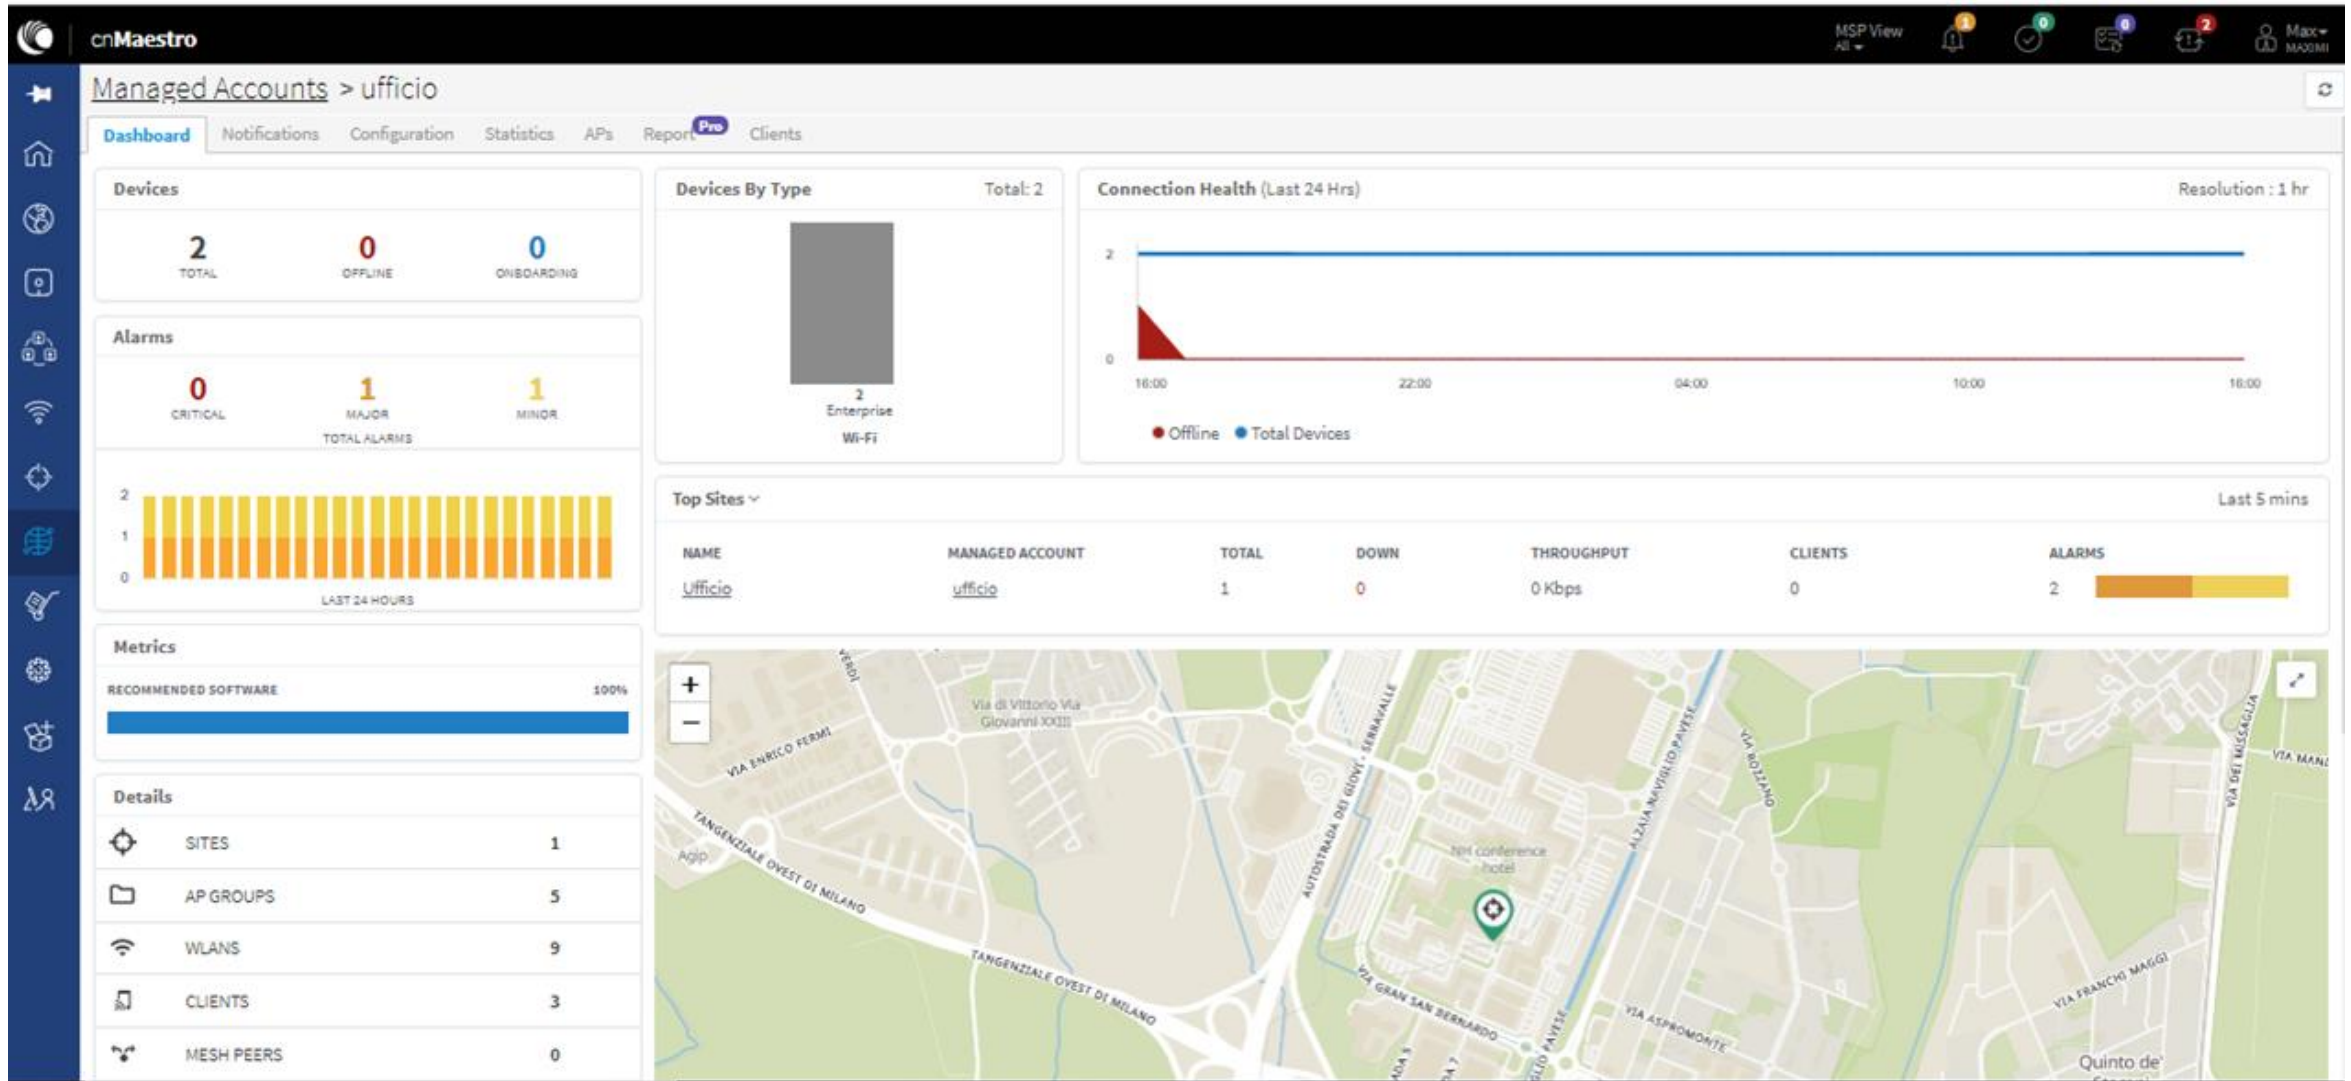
cnMaestro

MSP View All

1 0 0 2

Max MAXIMI

Managed Accounts > ufficio

Dashboard Notifications Configuration Statistics APs Report Pro Clients

Devices

2 TOTAL
0 OFFLINE
0 ONBOARDING

Alarms

0 CRITICAL
1 MAJOR
1 MINOR
TOTAL ALARMS

2
1
0
LAST 24 HOURS

Metrics

RECOMMENDED SOFTWARE 100%

Details

| SITES | 1 |
|---|---|
| AP GROUPS | 5 |
| WLANS | 9 |
| CLIENTS | 3 |
| MESH PEERS | 0 |

Devices By Type Total: 2

2
Enterprise
Wi-Fi

Connection Health (Last 24 Hrs) Resolution : 1 hr

2
0
16:00 22:00 04:00 10:00 16:00

Offline Total Devices

Top Sites Last 5 mins

| NAME | MANAGED ACCOUNT | TOTAL | DOWN | THROUGHPUT | CLIENTS | ALARMS |
|---|---|---|---|---|---|---|
| Ufficio | ufficio | 1 | 0 | 0 Kbps | 0 | 2 |

+
−

Via di Vittorio Via Giovanni XXIII
VIA ENRICO FERMI
VERDI
SERRAVALLE
AUTOSTRADA DEI GIOVI
ALZAIA NAVIGLIO PAVESE
VIA ROZZANO
VIA DEI MISSAGLIA
VIA MANTOVA
TANGENZIALE OVEST DI MILANO
Agip
NH conference hotel
TANGENZIALE OVEST DI MILANO
VIA GRAN SAN BERNARDO
VIA ASPROMONTE
VIA FRANCHI MAGGI
Quinto de'